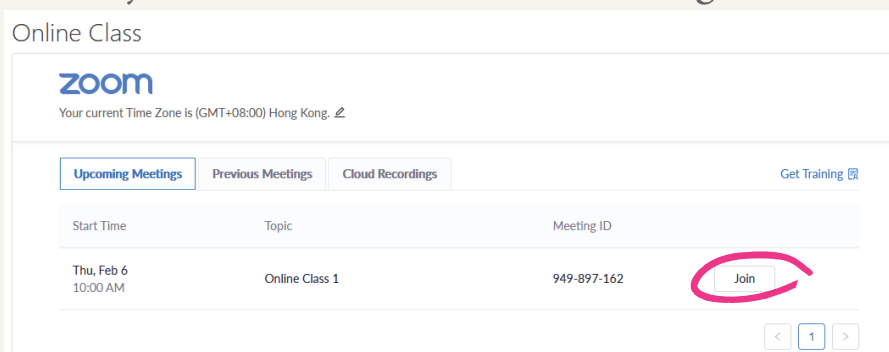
Online Class

zoom

Your current Time Zone is (GMT+08:00) Hong Kong.

Upcoming Meetings | Previous Meetings | Cloud Recordings

Get Training

| Start Time | Topic | Meeting ID | |
|---|---|---|---|
| Thu, Feb 6 10:00 AM | Online Class 1 | 949-897-162 | Join |

< 1 >